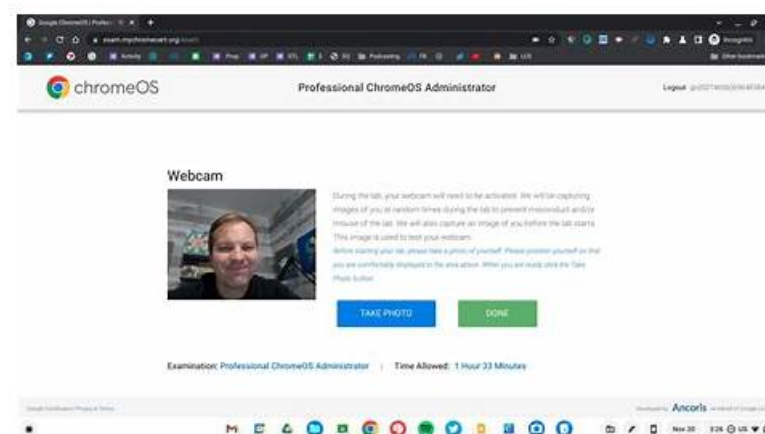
Google ChromeOS | Profess

exam.mychromecert.org

Incognito

chromeOS

Professional ChromeOS Administrator

Logout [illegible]

Webcam

During the lab, your webcam will need to be activated. We will be capturing images of you at random times during the lab to prevent misconduct and/or misuse of the lab. We will also capture an image of you before the lab starts. This image is used to test your webcam.

Before starting your lab, please take a photo of yourself. Please position yourself so that you are comfortably displayed in the area above. When you are ready click the Take Photo button.

TAKE PHOTO

DONE

Examination: Professional ChromeOS Administrator | Time Allowed: 1 Hour 33 Minutes

Google Certification Privacy & Terms

Ancoris

Nov 20